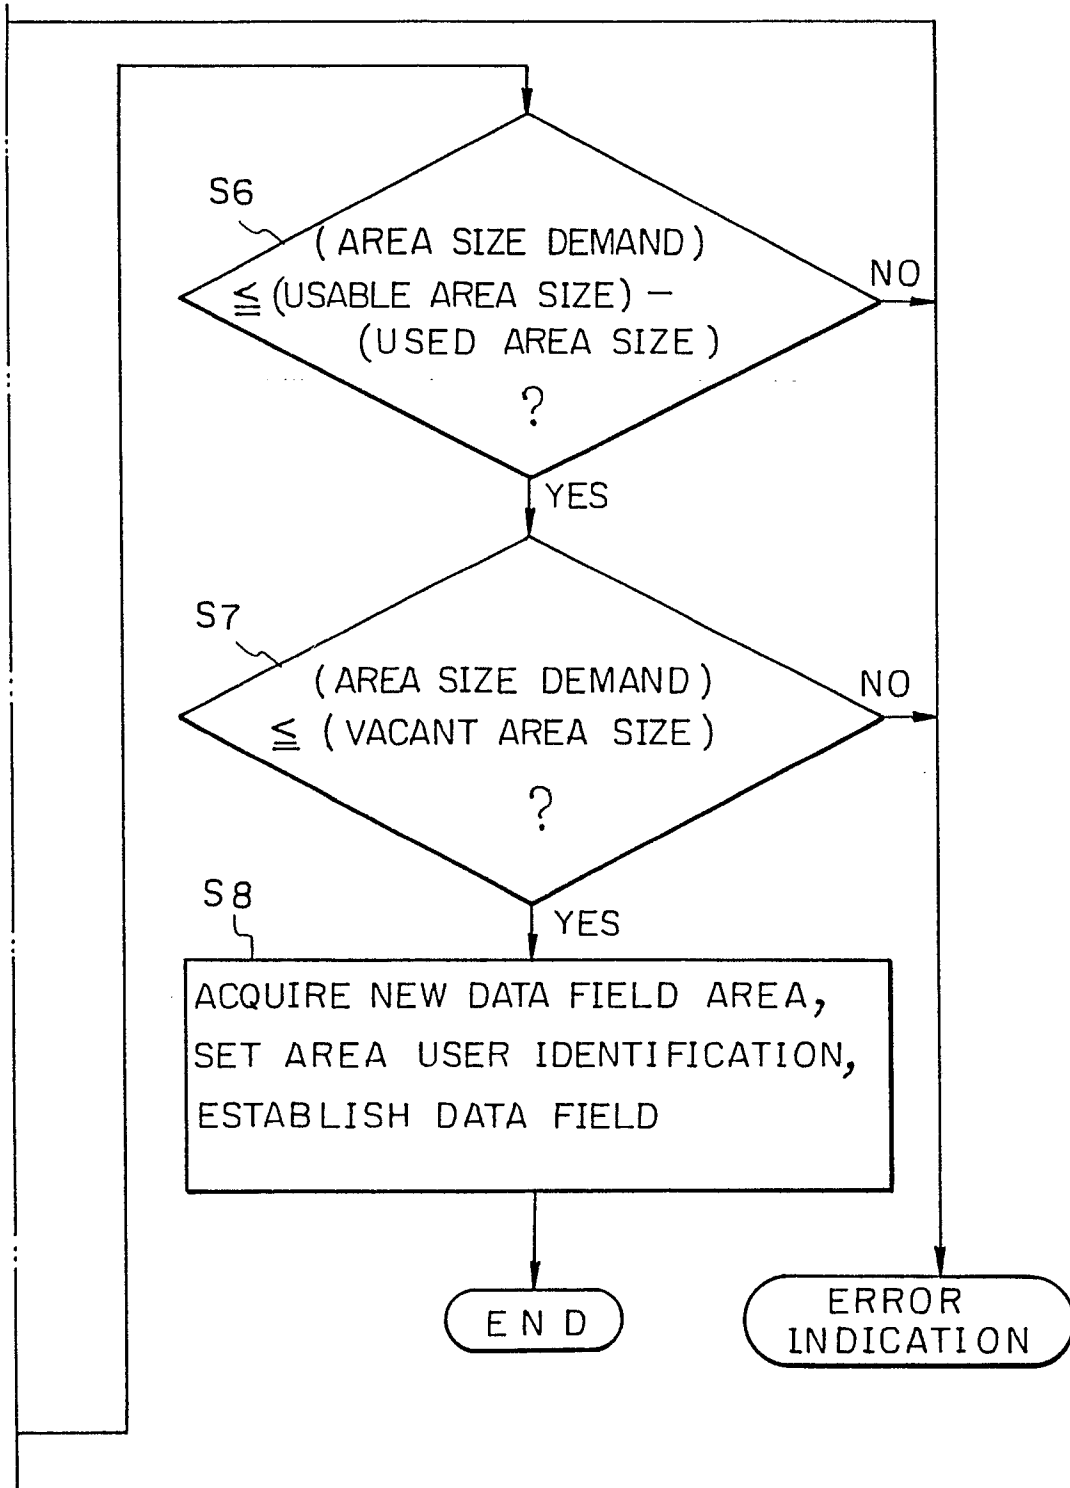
S6

(AREA SIZE DEMAND) $\leqq$ (USABLE AREA SIZE) − (USED AREA SIZE) ?

NO

YES

S7

(AREA SIZE DEMAND) $\leqq$ (VACANT AREA SIZE) ?

NO

YES

S8

ACQUIRE NEW DATA FIELD AREA, SET AREA USER IDENTIFICATION, ESTABLISH DATA FIELD

END

ERROR INDICATION